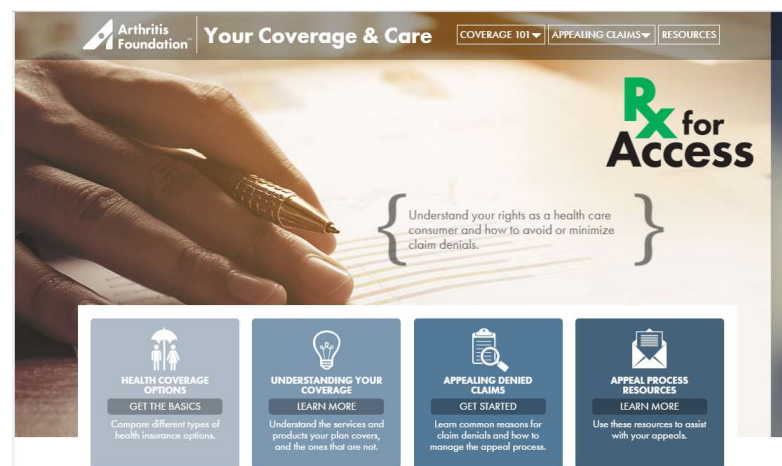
Arthritis Foundation™ | Your Coverage & Care

COVERAGE 101 ▾ | APPEALING CLAIMS ▾ | RESOURCES

Rx for Access

Understand your rights as a health care consumer and how to avoid or minimize claim denials.

HEALTH COVERAGE OPTIONS
GET THE BASICS
Compare different types of health insurance options.

UNDERSTANDING YOUR COVERAGE
LEARN MORE
Understand the services and products your plan covers, and the ones that are not.

APPEALING DENIED CLAIMS
GET STARTED
Learn common reasons for claim denials and how to manage the appeal process.

APPEAL PROCESS RESOURCES
LEARN MORE
Use these resources to assist with your appeals.